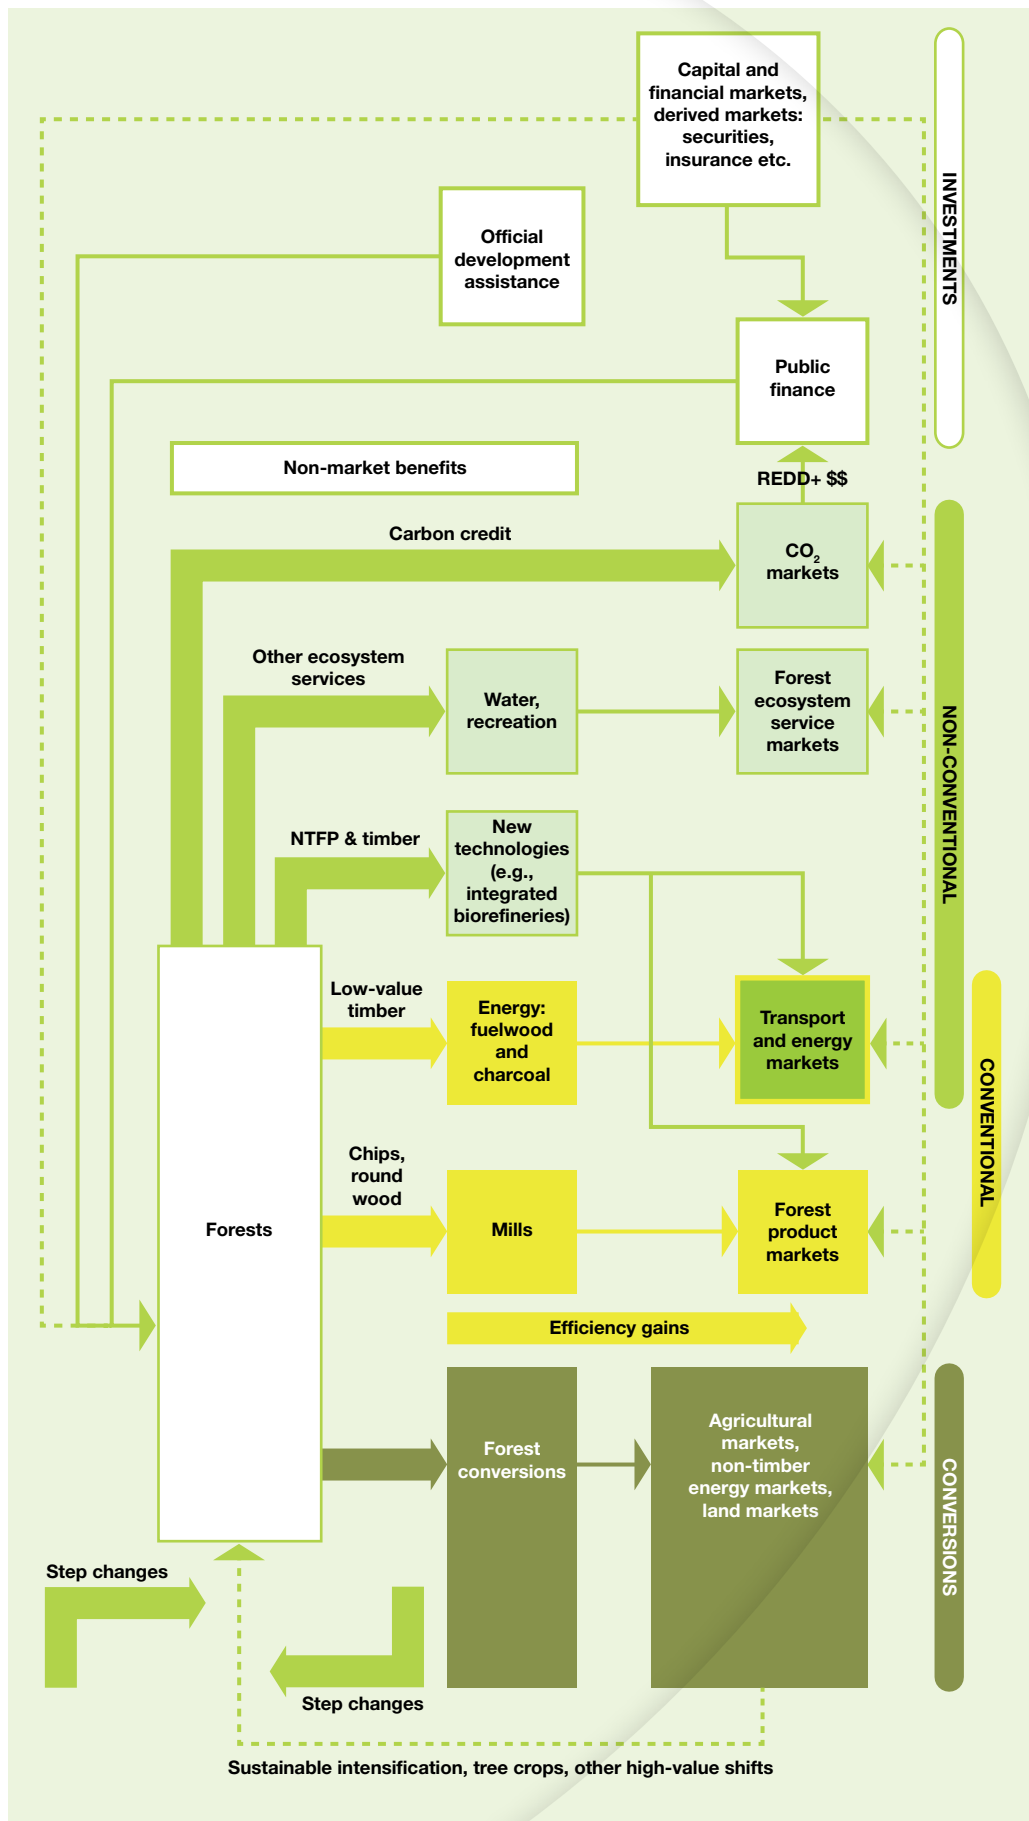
Capital and financial markets, derived markets: securities, insurance etc.

INVESTMENTS

Official development assistance

Public finance

Non-market benefits

REDD+ $$

Carbon credit

$CO_2$ markets

NON-CONVENTIONAL

Other ecosystem services

Water, recreation

Forest ecosystem service markets

NTFP & timber

New technologies (e.g., integrated biorefineries)

Low-value timber

Energy: fuelwood and charcoal

Transport and energy markets

CONVENTIONAL

Chips, round wood

Forests

Mills

Forest product markets

Efficiency gains

Forest conversions

Agricultural markets, non-timber energy markets, land markets

CONVERSIONS

Step changes

Step changes

Sustainable intensification, tree crops, other high-value shifts